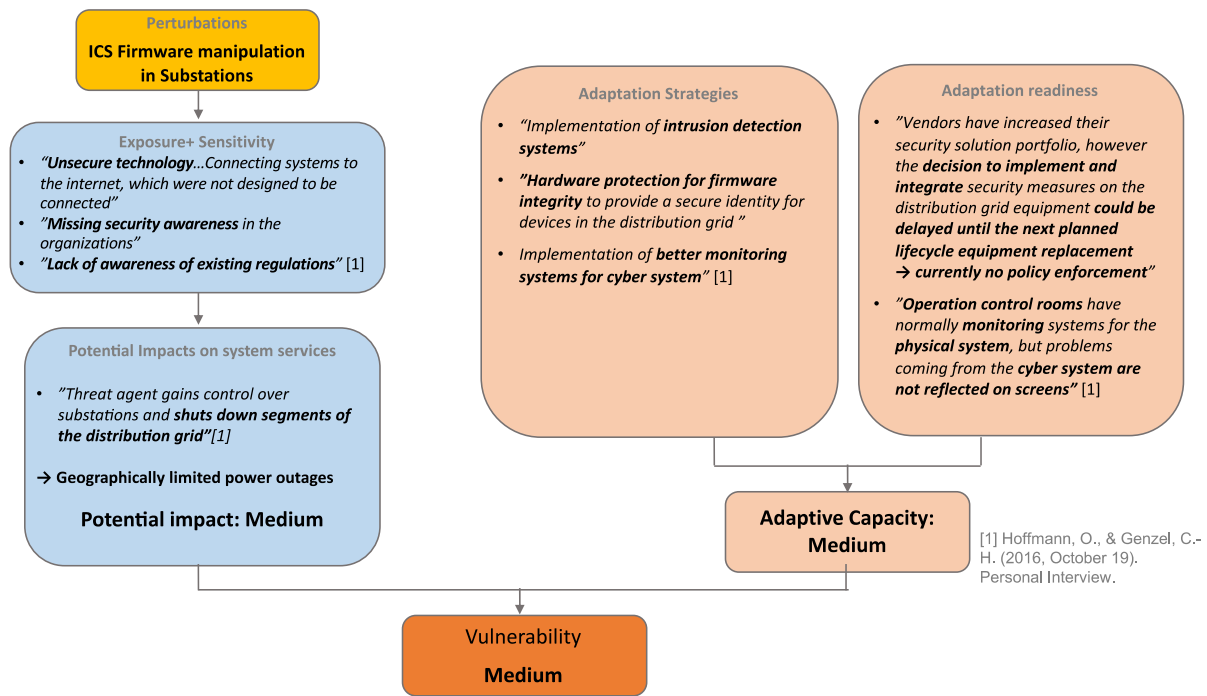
Perturbations
ICS Firmware manipulation in Substations

Exposure+ Sensitivity
• "Unsecure technology…Connecting systems to the internet, which were not designed to be connected"
• "Missing security awareness in the organizations"
• "Lack of awareness of existing regulations" [1]

Potential Impacts on system services
• "Threat agent gains control over substations and shuts down segments of the distribution grid"[1]

→ Geographically limited power outages

Potential impact: Medium

Adaptation Strategies
• "Implementation of intrusion detection systems"
• "Hardware protection for firmware integrity to provide a secure identity for devices in the distribution grid "
• Implementation of better monitoring systems for cyber system" [1]

Adaptation readiness
• "Vendors have increased their security solution portfolio, however the decision to implement and integrate security measures on the distribution grid equipment could be delayed until the next planned lifecycle equipment replacement → currently no policy enforcement"
• "Operation control rooms have normally monitoring systems for the physical system, but problems coming from the cyber system are not reflected on screens" [1]

Adaptive Capacity: Medium

[1] Hoffmann, O., & Genzel, C.-H. (2016, October 19). Personal Interview.

Vulnerability
Medium